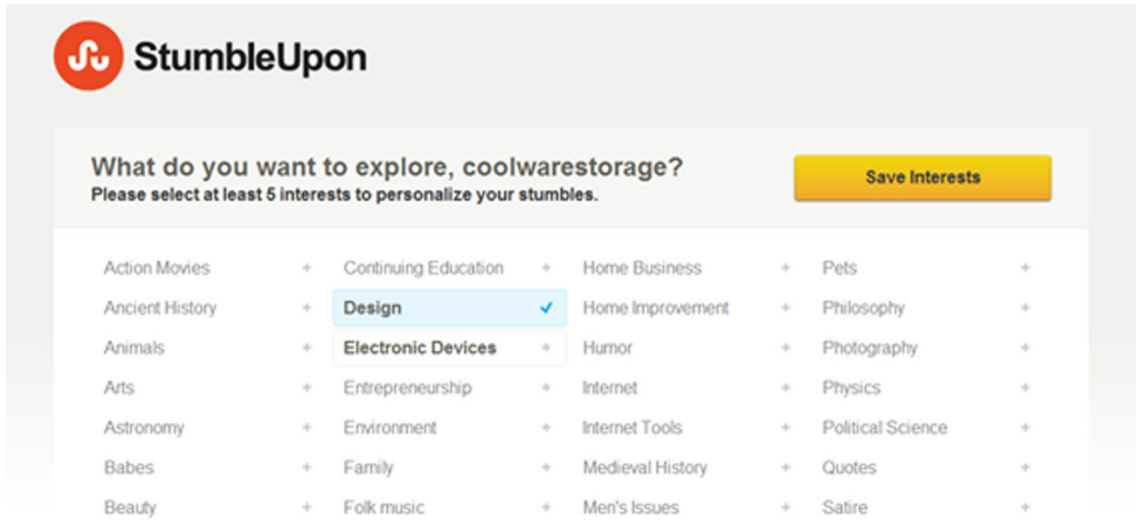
StumbleUpon

What do you want to explore, coolwarestorage?
Please select at least 5 interests to personalize your stumbles.

Save Interests

Action Movies +
Ancient History +
Animals +
Arts +
Astronomy +
Babes +
Beauty +

Continuing Education +
Design ✓
Electronic Devices +
Entrepreneurship +
Environment +
Family +
Folk music +

Home Business +
Home Improvement +
Humor +
Internet +
Internet Tools +
Medieval History +
Men's Issues +

Pets +
Philosophy +
Photography +
Physics +
Political Science +
Quotes +
Satire +